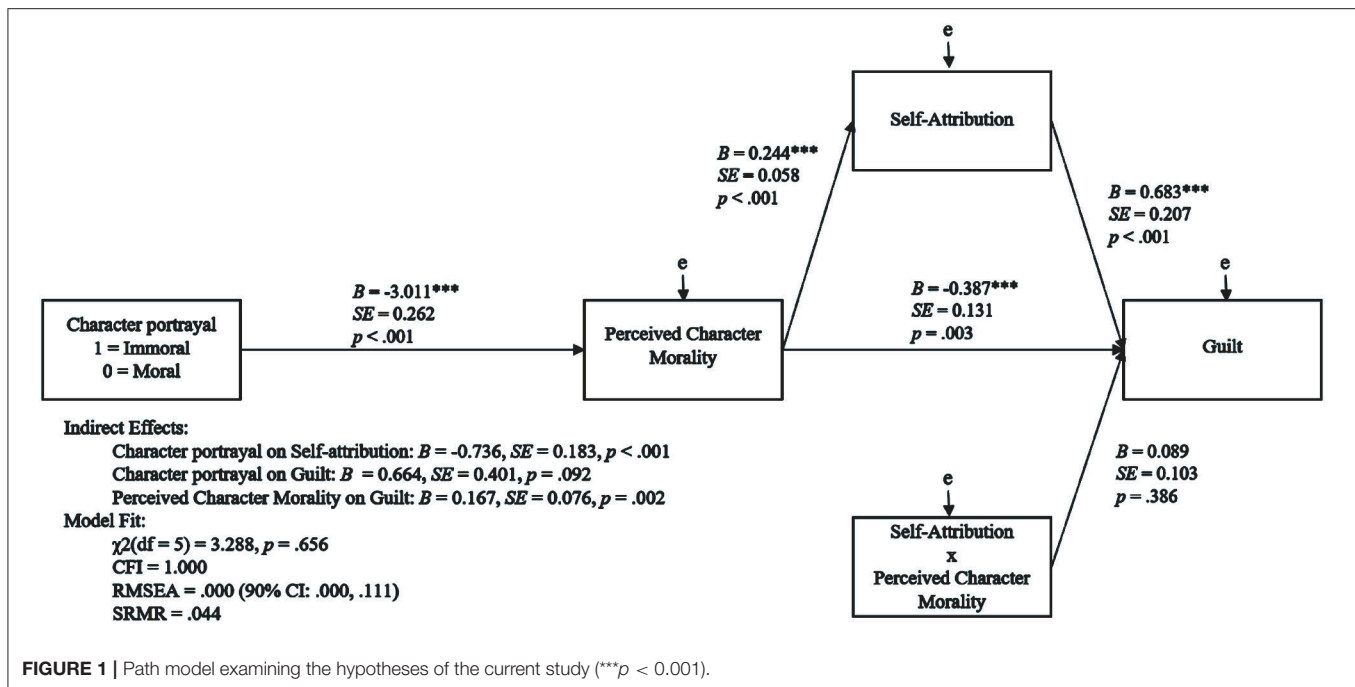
e

Self-Attribution

$B = 0.244$***
$SE = 0.058$
$p < .001$

$B = 0.683$***
$SE = 0.207$
$p < .001$

e

e

$B = -3.011$***
$SE = 0.262$
$p < .001$

$B = -0.387$***
$SE = 0.131$
$p = .003$

Character portrayal
1 = Immoral
0 = Moral

Perceived Character Morality

Guilt

Indirect Effects:
Character portrayal on Self-attribution: $B = -0.736$, $SE = 0.183$, $p < .001$
Character portrayal on Guilt: $B = 0.664$, $SE = 0.401$, $p = .092$
Perceived Character Morality on Guilt: $B = 0.167$, $SE = 0.076$, $p = .002$
Model Fit:
$\chi2$(df = 5) = 3.288, $p = .656$
CFI = 1.000
RMSEA = .000 (90% CI: .000, .111)
SRMR = .044

e

Self-Attribution
x
Perceived Character Morality

$B = 0.089$
$SE = 0.103$
$p = .386$

FIGURE 1 | Path model examining the hypotheses of the current study (***$p < 0.001$).